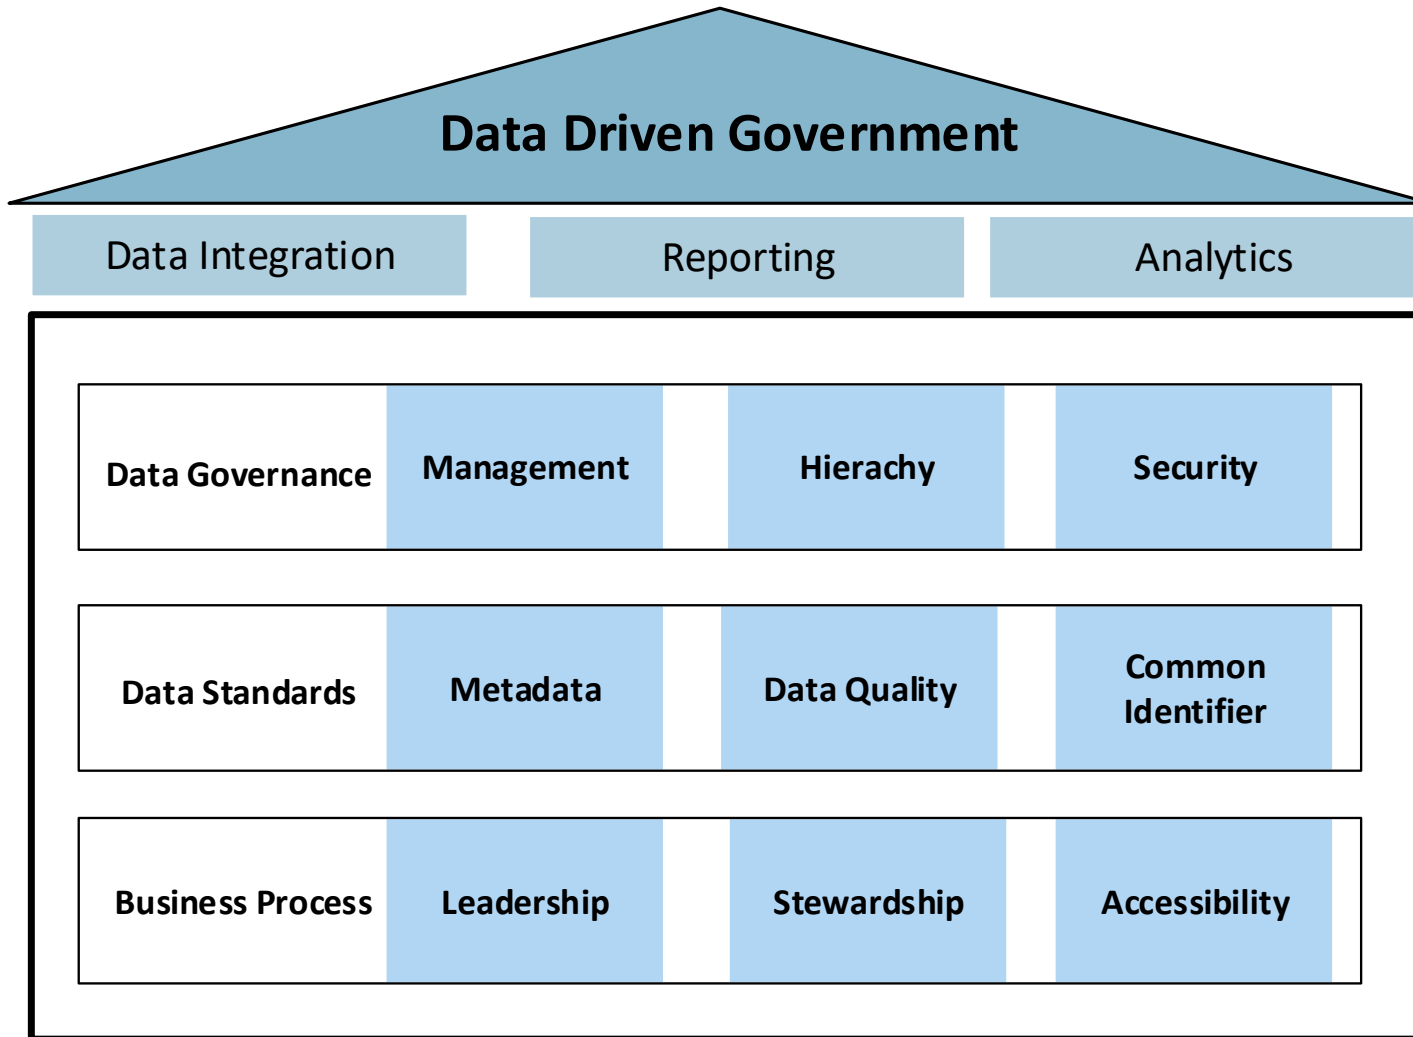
Data Driven Government

Data Integration

Reporting

Analytics

Data Governance

Management

Hierachy

Security

Data Standards

Metadata

Data Quality

Common Identifier

Business Process

Leadership

Stewardship

Accessibility